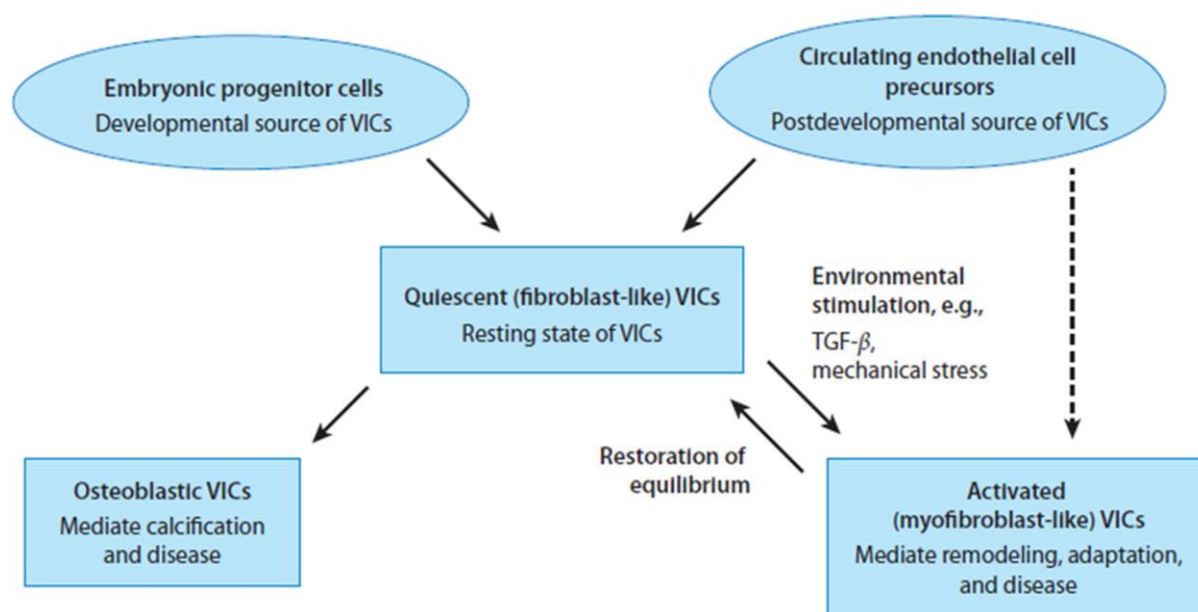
Embryonic progenitor cells
Developmental source of VICs

Circulating endothelial cell precursors
Postdevelopmental source of VICs

Quiescent (fibroblast-like) VICs
Resting state of VICs

Environmental stimulation, e.g.,
TGF-$\beta$,
mechanical stress

Restoration of equilibrium

Osteoblastic VICs
Mediate calcification and disease

Activated (myofibroblast-like) VICs
Mediate remodeling, adaptation, and disease